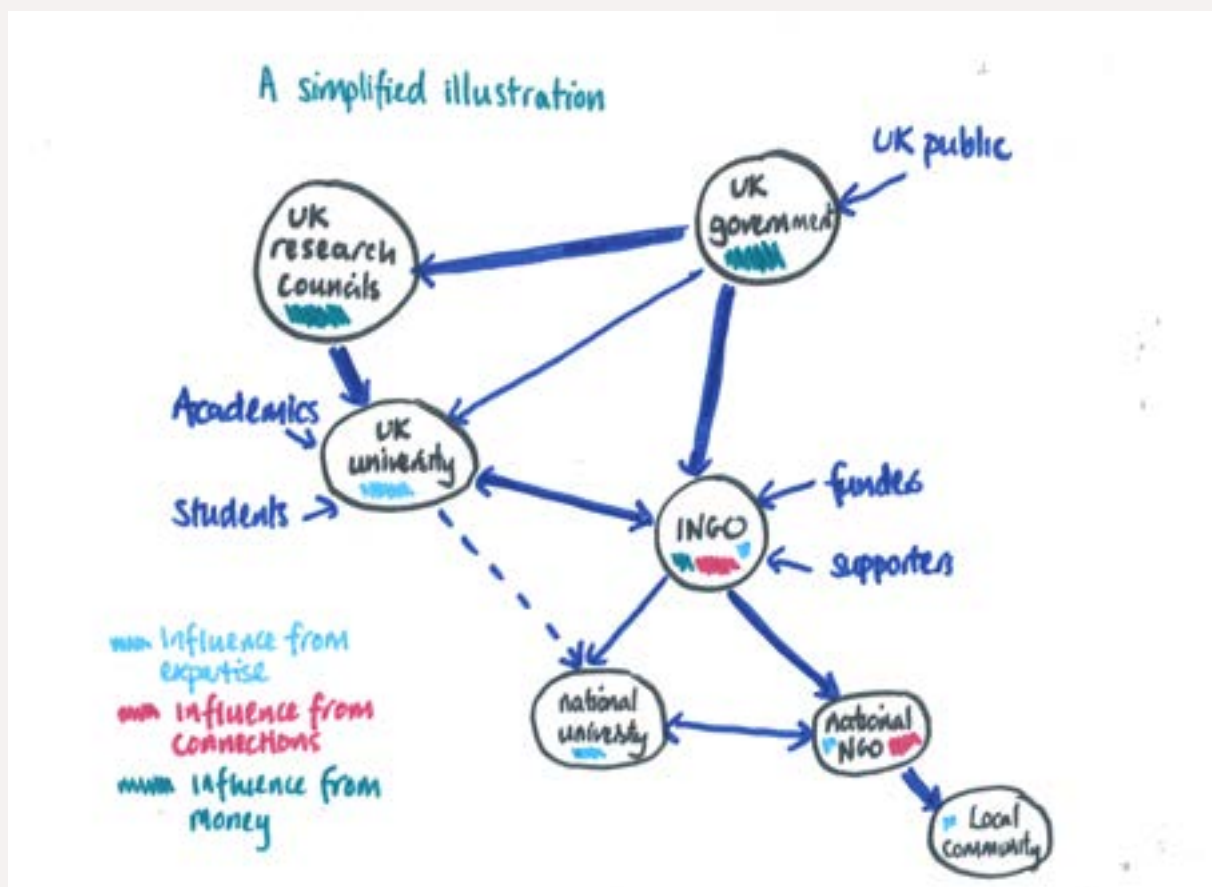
A simplified illustration

UK public

UK government

UK research councils

Academics

UK university

Students

funders

INGO

supporters

Influence from expertise

Influence from connections

Influence from money

national university

National NGO

Local community